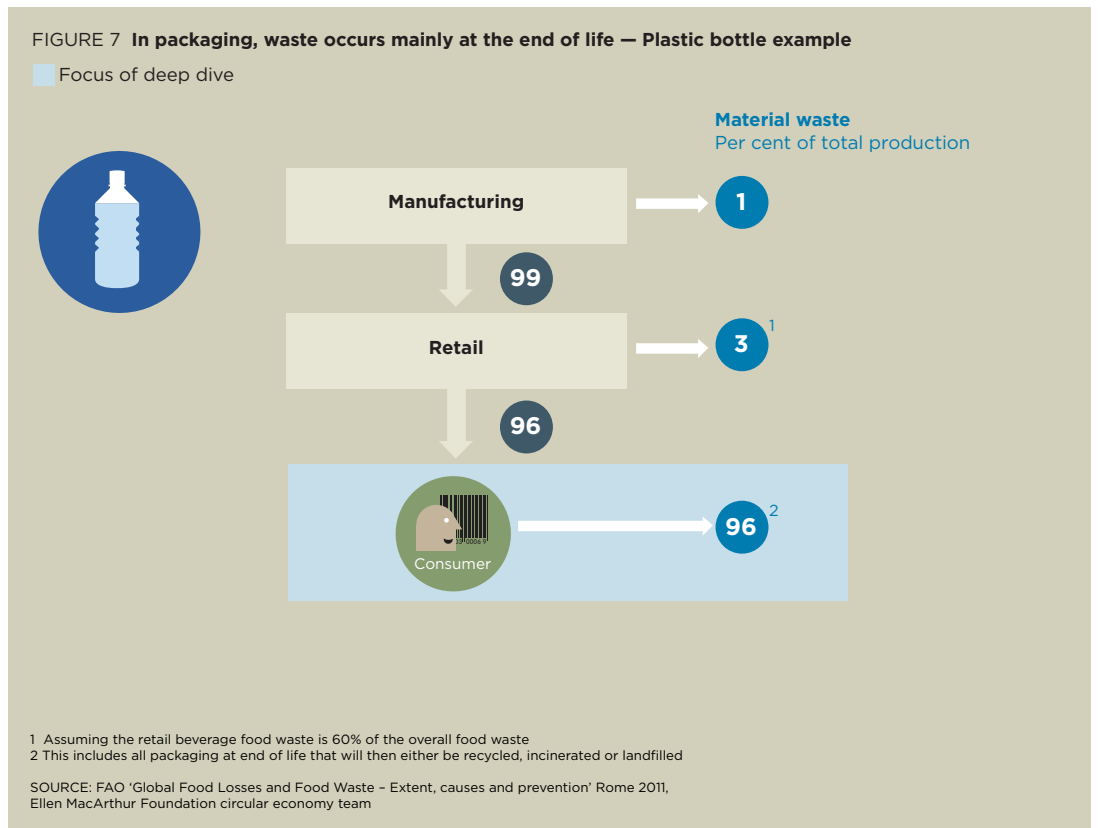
FIGURE 7 **In packaging, waste occurs mainly at the end of life — Plastic bottle example**

Focus of deep dive

**Material waste**
Per cent of total production

**Manufacturing**

**1**

**99**

**Retail**

**3** 1

**96**

Consumer

**96** 2

1 Assuming the retail beverage food waste is 60% of the overall food waste
2 This includes all packaging at end of life that will then either be recycled, incinerated or landfilled

SOURCE: FAO 'Global Food Losses and Food Waste – Extent, causes and prevention' Rome 2011, Ellen MacArthur Foundation circular economy team